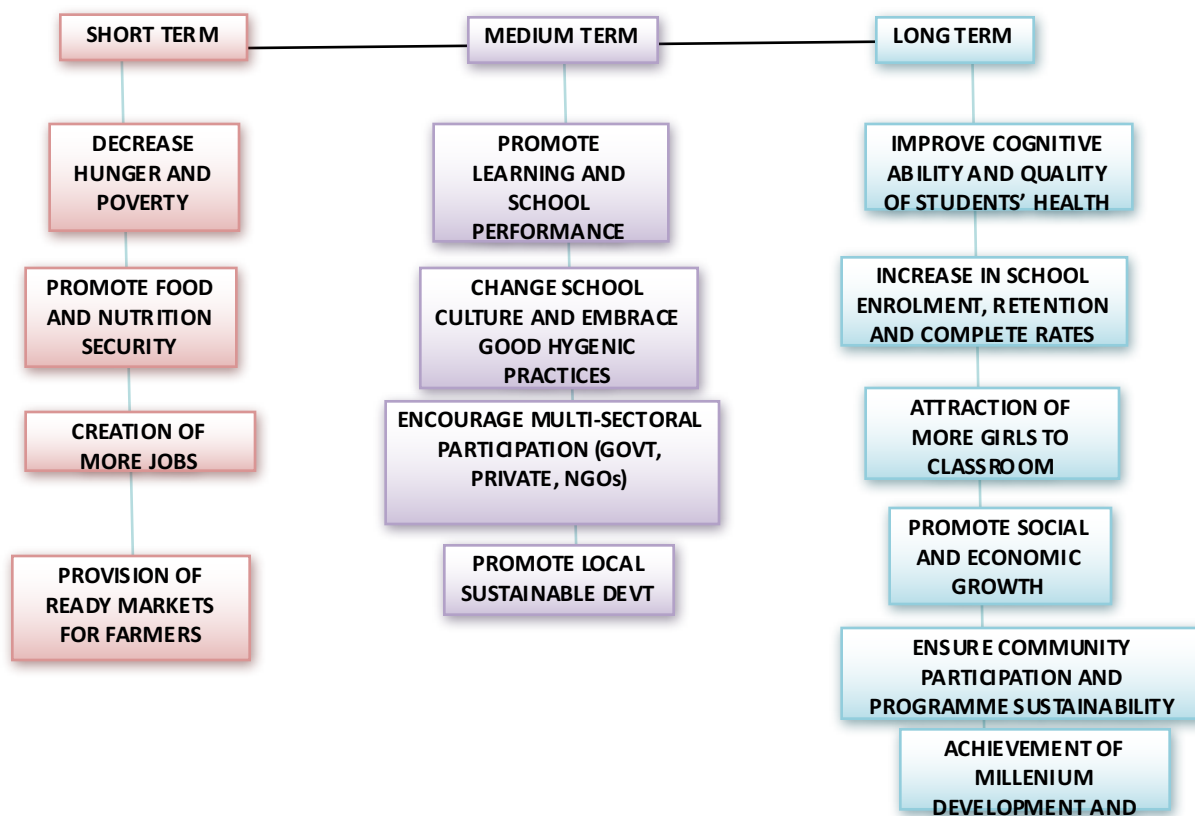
SHORT TERM

DECREASE HUNGER AND POVERTY

PROMOTE FOOD AND NUTRITION SECURITY

CREATION OF MORE JOBS

PROVISION OF READY MARKETS FOR FARMERS

MEDIUM TERM

PROMOTE LEARNING AND SCHOOL PERFORMANCE

CHANGE SCHOOL CULTURE AND EMBRACE GOOD HYGENIC PRACTICES

ENCOURAGE MULTI-SECTORAL PARTICIPATION (GOVT, PRIVATE, NGOs)

PROMOTE LOCAL SUSTAINABLE DEVT

LONG TERM

IMPROVE COGNITIVE ABILITY AND QUALITY OF STUDENTS' HEALTH

INCREASE IN SCHOOL ENROLMENT, RETENTION AND COMPLETE RATES

ATTRACTION OF MORE GIRLS TO CLASSROOM

PROMOTE SOCIAL AND ECONOMIC GROWTH

ENSURE COMMUNITY PARTICIPATION AND PROGRAMME SUSTAINABILITY

ACHIEVEMENT OF MILLENIUM DEVELOPMENT AND